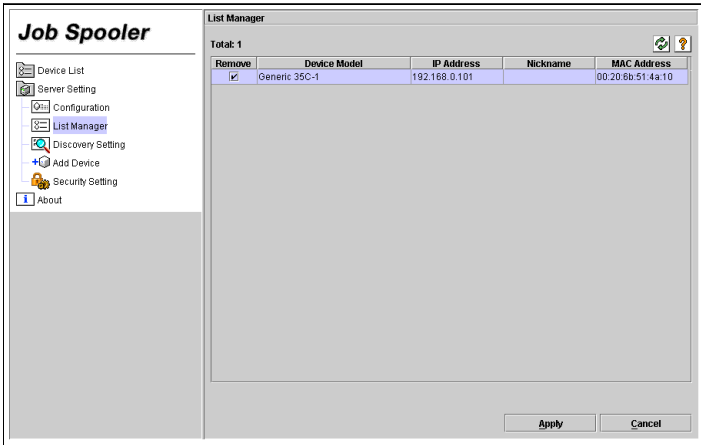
Job Spooler

Device List
Server Setting
Configuration
List Manager
Discovery Setting
Add Device
Security Setting
About

List Manager

Total: 1

| Remove | Device Model | IP Address | Nickname | MAC Address |
|---|---|---|---|---|
| ✔ | Generic 35C-1 | 192.168.0.101 | | 00:20:6b:51:4a:10 |

Apply
Cancel